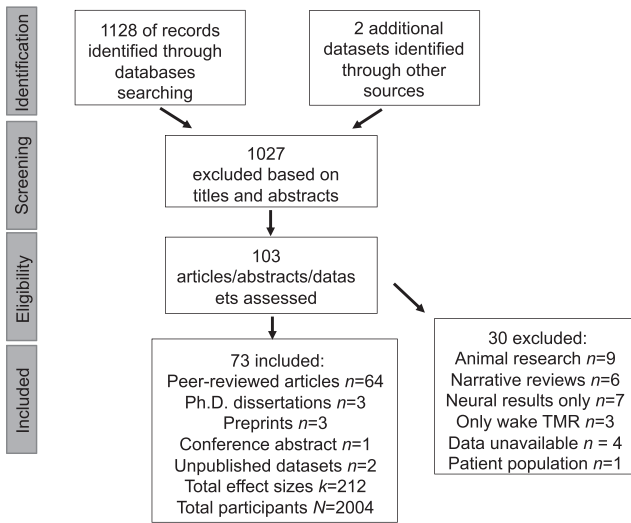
Identification

1128 of records identified through databases searching

2 additional datasets identified through other sources

Screening

1027 excluded based on titles and abstracts

Eligibility

103 articles/abstracts/datasets assessed

Included

73 included:
Peer-reviewed articles $n$=64
Ph.D. dissertations $n$=3
Preprints $n$=3
Conference abstract $n$=1
Unpublished datasets $n$=2
Total effect sizes $k$=212
Total participants $N$=2004

30 excluded:
Animal research $n$=9
Narrative reviews $n$=6
Neural results only $n$=7
Only wake TMR $n$=3
Data unavailable $n$ = 4
Patient population $n$=1